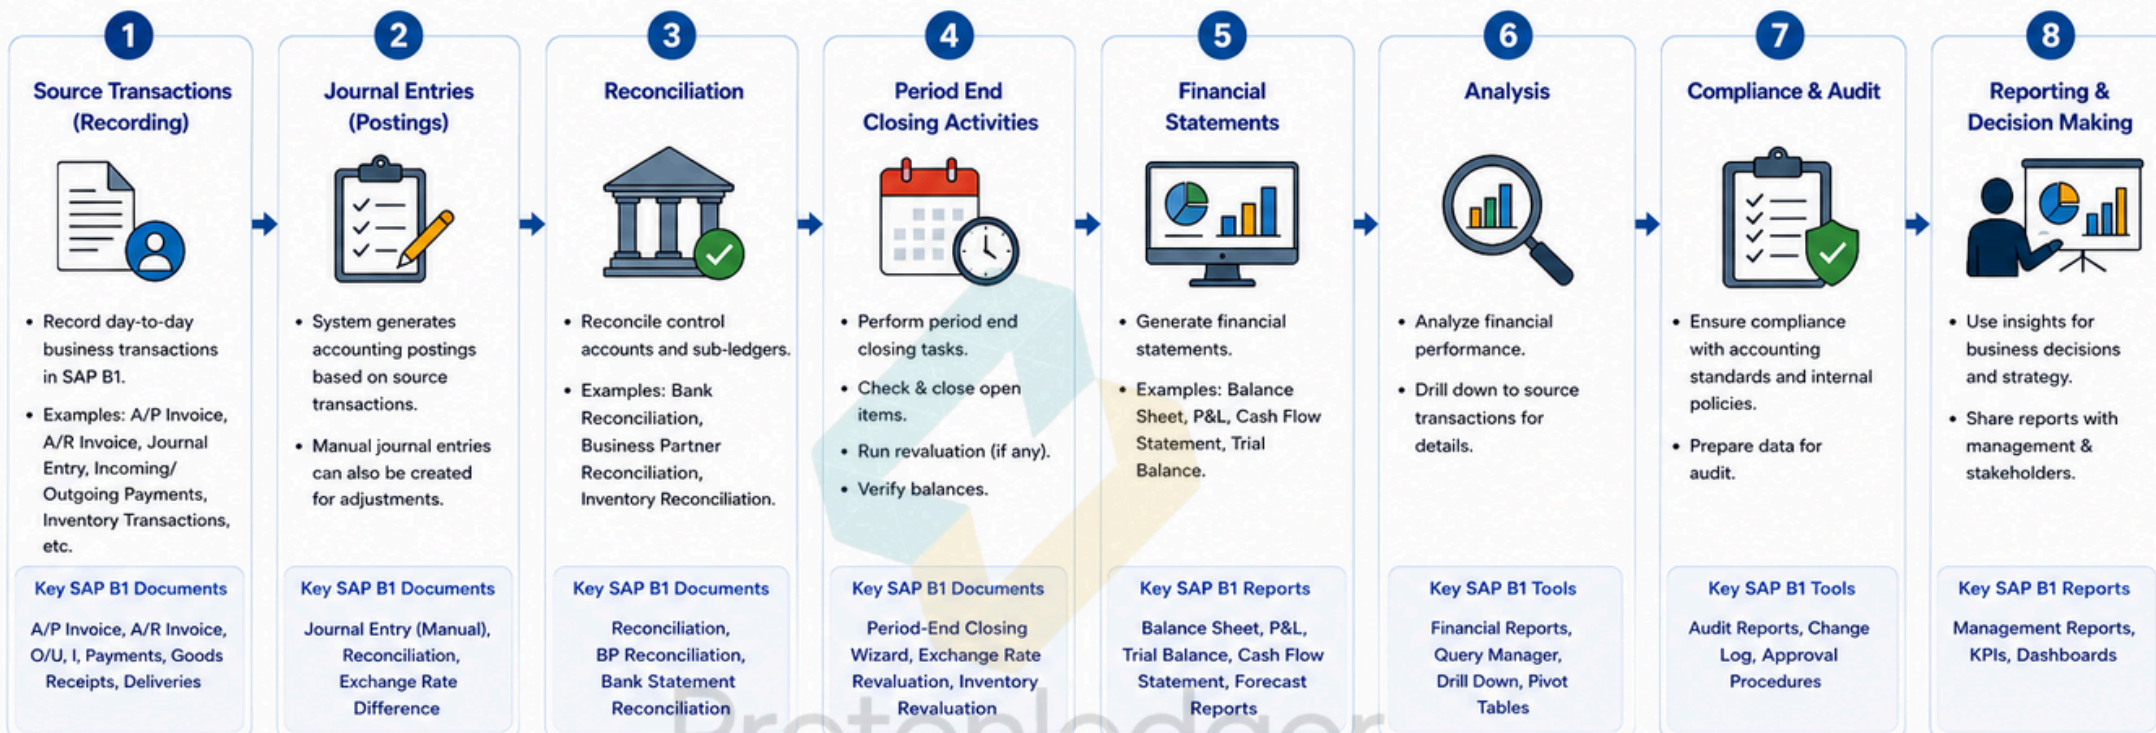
1
Source Transactions (Recording)

• Record day-to-day business transactions in SAP B1.
• Examples: A/P Invoice, A/R Invoice, Journal Entry, Incoming/ Outgoing Payments, Inventory Transactions, etc.

Key SAP B1 Documents
A/P Invoice, A/R Invoice, O/U, I, Payments, Goods Receipts, Deliveries

2
Journal Entries (Postings)

• System generates accounting postings based on source transactions.
• Manual journal entries can also be created for adjustments.

Key SAP B1 Documents
Journal Entry (Manual), Reconciliation, Exchange Rate Difference

3
Reconciliation

• Reconcile control accounts and sub-ledgers.
• Examples: Bank Reconciliation, Business Partner Reconciliation, Inventory Reconciliation.

Key SAP B1 Documents
Reconciliation, BP Reconciliation, Bank Statement Reconciliation

4
Period End Closing Activities

• Perform period end closing tasks.
• Check & close open items.
• Run revaluation (if any).
• Verify balances.

Key SAP B1 Documents
Period-End Closing Wizard, Exchange Rate Revaluation, Inventory Revaluation

5
Financial Statements

• Generate financial statements.
• Examples: Balance Sheet, P&L, Cash Flow Statement, Trial Balance.

Key SAP B1 Reports
Balance Sheet, P&L, Trial Balance, Cash Flow Statement, Forecast Reports

6
Analysis

• Analyze financial performance.
• Drill down to source transactions for details.

Key SAP B1 Tools
Financial Reports, Query Manager, Drill Down, Pivot Tables

7
Compliance & Audit

• Ensure compliance with accounting standards and internal policies.
• Prepare data for audit.

Key SAP B1 Tools
Audit Reports, Change Log, Approval Procedures

8
Reporting & Decision Making

• Use insights for business decisions and strategy.
• Share reports with management & stakeholders.

Key SAP B1 Reports
Management Reports, KPIs, Dashboards

Protonledger